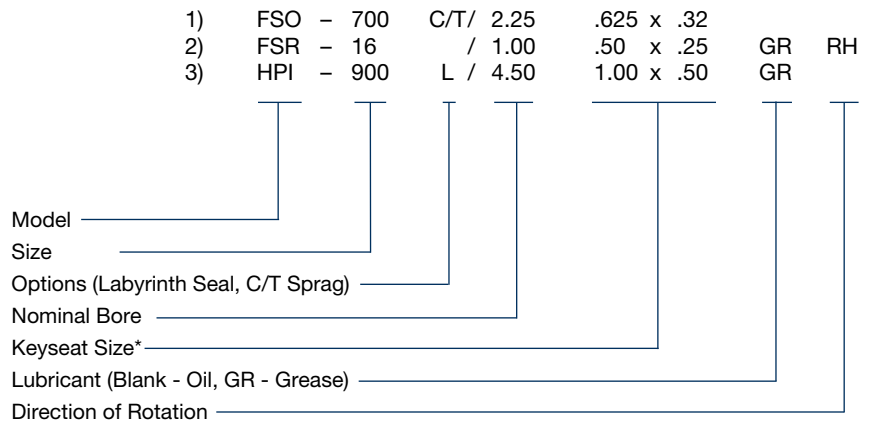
| | | | | | | | |
|---|---|---|---|---|---|---|---|
| 1) | FSO | – 700 | C/T/ | 2.25 | .625 x .32 | | |
| 2) | FSR | – 16 | / | 1.00 | .50 x .25 | GR | RH |
| 3) | HPI | – 900 | L / | 4.50 | 1.00 x .50 | GR | |

Model
Size
Options (Labyrinth Seal, C/T Sprag)
Nominal Bore
Keyseat Size*
Lubricant (Blank - Oil, GR - Grease)
Direction of Rotation